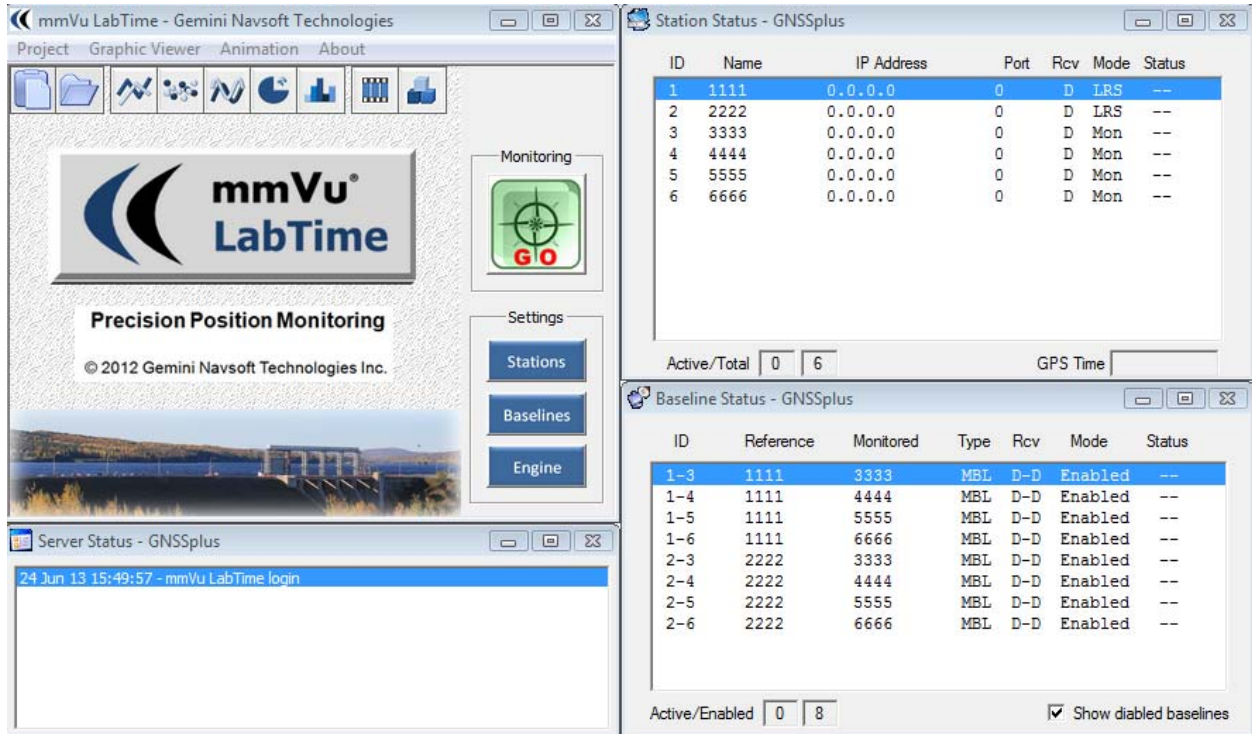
mmVu LabTime - Gemini Navsoft Technologies

Project Graphic Viewer Animation About

mmVu®
LabTime

Precision Position Monitoring

© 2012 Gemini Navsoft Technologies Inc.

Monitoring

GO

Settings

Stations

Baselines

Engine

Server Status - GNSSplus

24 Jun 13 15:49:57 - mmVu LabTime login

Station Status - GNSSplus

| ID | Name | IP Address | Port | Rcv | Mode | Status |
|---|---|---|---|---|---|---|
| 1 | 1111 | 0.0.0.0 | 0 | D | LRS | -- |
| 2 | 2222 | 0.0.0.0 | 0 | D | LRS | -- |
| 3 | 3333 | 0.0.0.0 | 0 | D | Mon | -- |
| 4 | 4444 | 0.0.0.0 | 0 | D | Mon | -- |
| 5 | 5555 | 0.0.0.0 | 0 | D | Mon | -- |
| 6 | 6666 | 0.0.0.0 | 0 | D | Mon | -- |

Active/Total 0 6

GPS Time

Baseline Status - GNSSplus

| ID | Reference | Monitored | Type | Rcv | Mode | Status |
|---|---|---|---|---|---|---|
| 1-3 | 1111 | 3333 | MBL | D-D | Enabled | -- |
| 1-4 | 1111 | 4444 | MBL | D-D | Enabled | -- |
| 1-5 | 1111 | 5555 | MBL | D-D | Enabled | -- |
| 1-6 | 1111 | 6666 | MBL | D-D | Enabled | -- |
| 2-3 | 2222 | 3333 | MBL | D-D | Enabled | -- |
| 2-4 | 2222 | 4444 | MBL | D-D | Enabled | -- |
| 2-5 | 2222 | 5555 | MBL | D-D | Enabled | -- |
| 2-6 | 2222 | 6666 | MBL | D-D | Enabled | -- |

Active/Enabled 0 8

Show diabled baselines